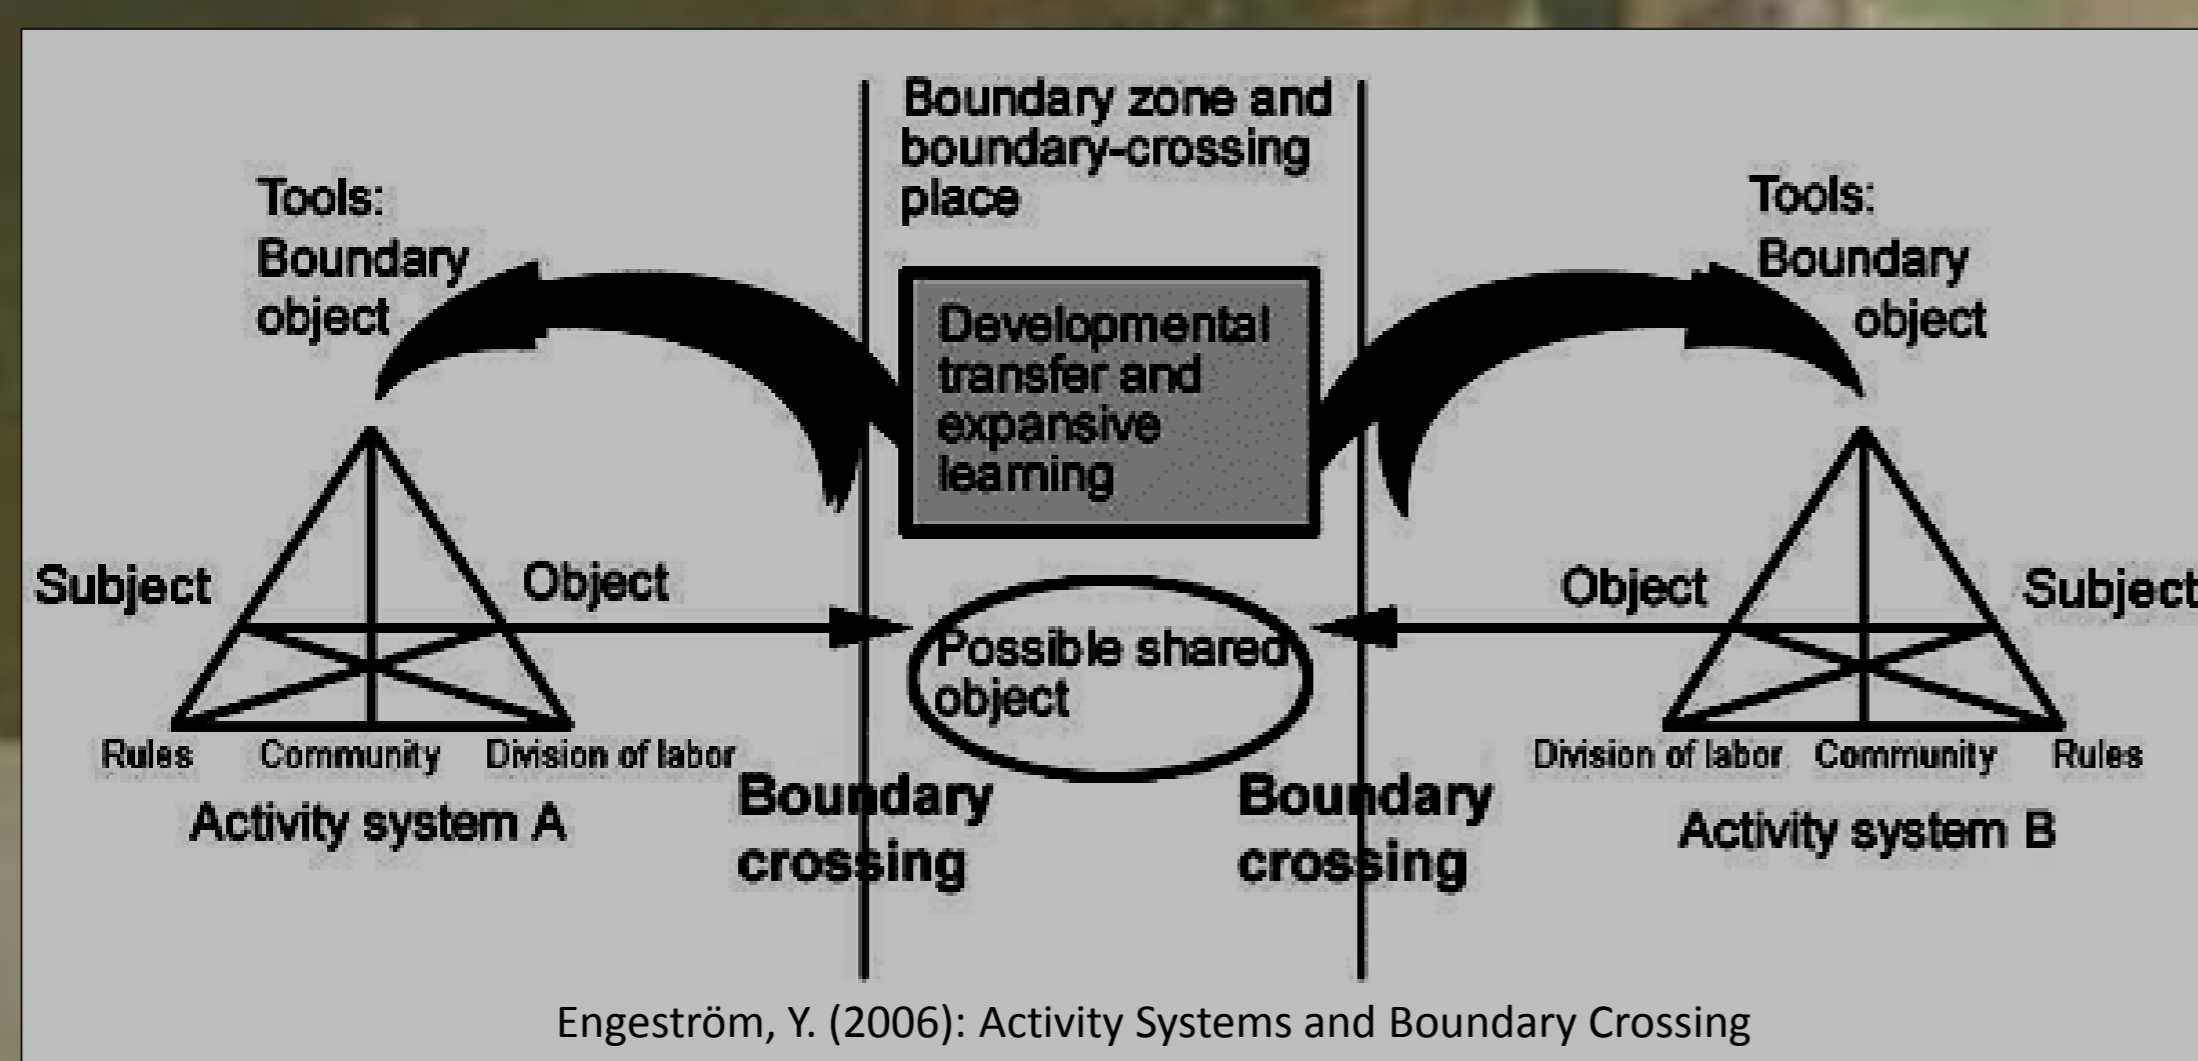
Boundary zone and boundary-crossing place

Tools: Boundary object

Developmental transfer and expansive leaming

Tools: Boundary object

Subject

Object

Possible shared object

Object

Subject

Rules Community Division of labor

Activity system A

Boundary crossing

Boundary crossing

Division of labor Community Rules

Activity system B

Engeström, Y. (2006): Activity Systems and Boundary Crossing